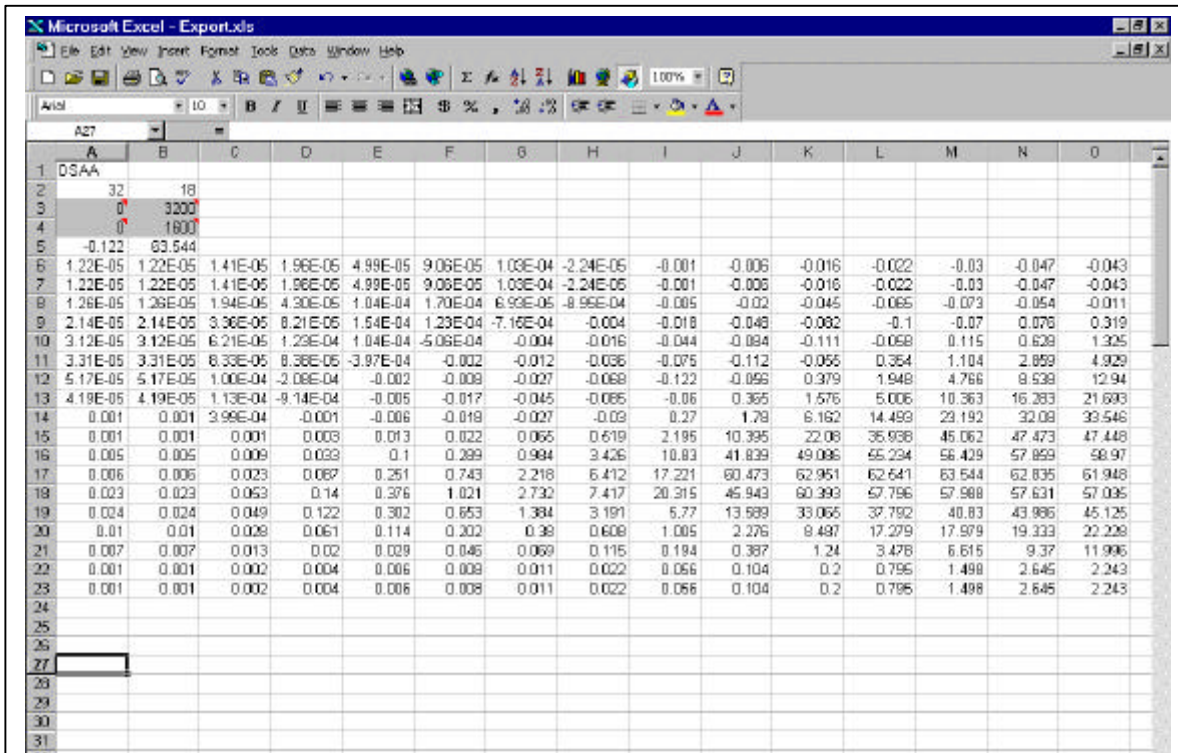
Microsoft Excel - Export.xls

File Edit View Insert Format Tools Data Window Help

100%

Arial 10 B I U $ % ,

A27 =

| | A | B | C | D | E | F | G | H | I | J | K | L | M | N | O |
|---|---|---|---|---|---|---|---|---|---|---|---|---|---|---|---|
| 1 | DSAA | | | | | | | | | | | | | | |
| 2 | 32 | 18 | | | | | | | | | | | | | |
| 3 | 0 | 3200 | | | | | | | | | | | | | |
| 4 | 0 | 1600 | | | | | | | | | | | | | |
| 5 | -0.122 | 63.544 | | | | | | | | | | | | | |
| 6 | 1.22E-05 | 1.22E-05 | 1.41E-05 | 1.96E-05 | 4.99E-05 | 9.06E-05 | 1.03E-04 | -2.24E-05 | -0.001 | -0.006 | -0.016 | -0.022 | -0.03 | -0.047 | -0.043 |
| 7 | 1.22E-05 | 1.22E-05 | 1.41E-05 | 1.96E-05 | 4.99E-05 | 9.06E-05 | 1.03E-04 | -2.24E-05 | -0.001 | -0.006 | -0.016 | -0.022 | -0.03 | -0.047 | -0.043 |
| 8 | 1.26E-05 | 1.26E-05 | 1.94E-05 | 4.30E-05 | 1.04E-04 | 1.70E-04 | 6.93E-05 | -8.95E-04 | -0.005 | -0.02 | -0.045 | -0.065 | -0.073 | -0.054 | -0.011 |
| 9 | 2.14E-05 | 2.14E-05 | 3.36E-05 | 8.21E-05 | 1.54E-04 | 1.23E-04 | -7.16E-04 | -0.004 | -0.018 | -0.048 | -0.082 | -0.1 | -0.07 | 0.076 | 0.319 |
| 10 | 3.12E-05 | 3.12E-05 | 6.21E-05 | 1.23E-04 | 1.04E-04 | -5.06E-04 | -0.004 | -0.016 | -0.044 | -0.084 | -0.111 | -0.058 | 0.115 | 0.628 | 1.325 |
| 11 | 3.31E-05 | 3.31E-05 | 6.33E-05 | 8.38E-05 | -3.97E-04 | -0.002 | -0.012 | -0.036 | -0.075 | -0.112 | -0.055 | 0.354 | 1.104 | 2.859 | 4.929 |
| 12 | 5.17E-05 | 5.17E-05 | 1.00E-04 | -2.08E-04 | -0.002 | -0.008 | -0.027 | -0.068 | -0.122 | -0.056 | 0.379 | 1.948 | 4.766 | 8.539 | 12.94 |
| 13 | 4.19E-05 | 4.19E-05 | 1.13E-04 | -9.14E-04 | -0.005 | -0.017 | -0.045 | -0.085 | -0.06 | 0.365 | 1.576 | 5.006 | 10.363 | 16.283 | 21.693 |
| 14 | 0.001 | 0.001 | 3.99E-04 | -0.001 | -0.006 | -0.019 | -0.027 | -0.03 | 0.27 | 1.78 | 6.162 | 14.493 | 23.192 | 32.08 | 33.546 |
| 15 | 0.001 | 0.001 | 0.001 | 0.003 | 0.013 | 0.022 | 0.065 | 0.619 | 2.195 | 10.395 | 22.08 | 35.938 | 45.062 | 47.473 | 47.448 |
| 16 | 0.005 | 0.005 | 0.009 | 0.033 | 0.1 | 0.289 | 0.984 | 3.426 | 10.83 | 41.839 | 49.086 | 55.234 | 56.429 | 57.859 | 58.97 |
| 17 | 0.006 | 0.006 | 0.023 | 0.087 | 0.251 | 0.743 | 2.218 | 6.412 | 17.221 | 60.473 | 62.951 | 62.641 | 63.544 | 62.835 | 61.948 |
| 18 | 0.023 | 0.023 | 0.053 | 0.14 | 0.376 | 1.021 | 2.732 | 7.417 | 20.315 | 45.943 | 60.393 | 57.796 | 57.988 | 57.631 | 57.035 |
| 19 | 0.024 | 0.024 | 0.049 | 0.122 | 0.302 | 0.653 | 1.384 | 3.191 | 5.77 | 13.589 | 33.065 | 37.792 | 40.83 | 43.986 | 45.125 |
| 20 | 0.01 | 0.01 | 0.028 | 0.061 | 0.114 | 0.202 | 0.38 | 0.608 | 1.005 | 2.276 | 8.497 | 17.279 | 17.979 | 19.333 | 22.228 |
| 21 | 0.007 | 0.007 | 0.013 | 0.02 | 0.029 | 0.046 | 0.069 | 0.115 | 0.194 | 0.387 | 1.24 | 3.478 | 6.615 | 9.37 | 11.996 |
| 22 | 0.001 | 0.001 | 0.002 | 0.004 | 0.006 | 0.008 | 0.011 | 0.022 | 0.066 | 0.104 | 0.2 | 0.795 | 1.498 | 2.645 | 2.243 |
| 23 | 0.001 | 0.001 | 0.002 | 0.004 | 0.006 | 0.008 | 0.011 | 0.022 | 0.066 | 0.104 | 0.2 | 0.795 | 1.498 | 2.645 | 2.243 |
| 24 | | | | | | | | | | | | | | | |
| 25 | | | | | | | | | | | | | | | |
| 26 | | | | | | | | | | | | | | | |
| 27 | | | | | | | | | | | | | | | |
| 28 | | | | | | | | | | | | | | | |
| 29 | | | | | | | | | | | | | | | |
| 30 | | | | | | | | | | | | | | | |
| 31 | | | | | | | | | | | | | | | |